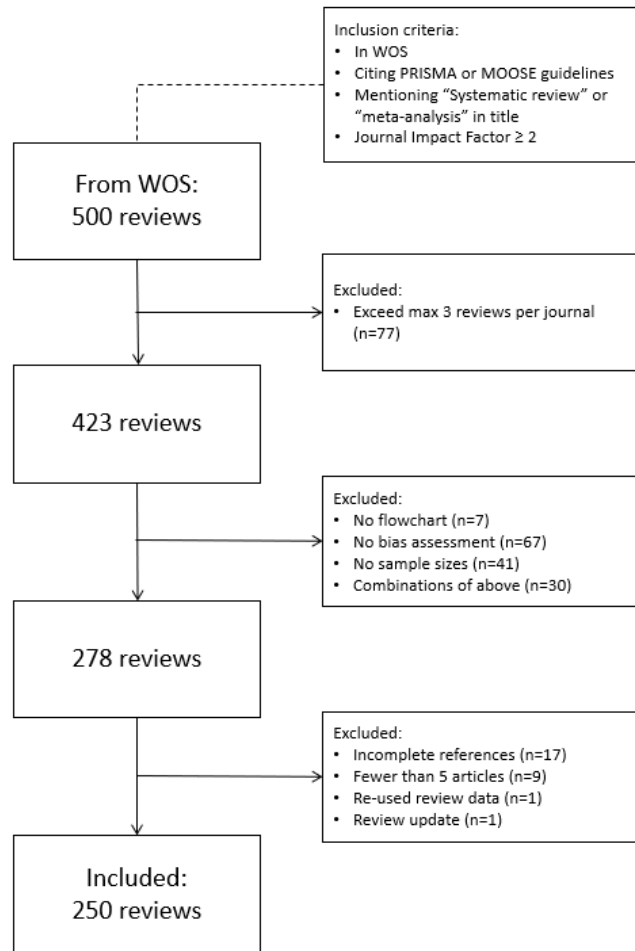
Inclusion criteria:
- In WOS
- Citing PRISMA or MOOSE guidelines
- Mentioning “Systematic review” or “meta-analysis” in title
- Journal Impact Factor ≥ 2

From WOS:
500 reviews

Excluded:
- Exceed max 3 reviews per journal (n=77)

423 reviews

Excluded:
- No flowchart (n=7)
- No bias assessment (n=67)
- No sample sizes (n=41)
- Combinations of above (n=30)

278 reviews

Excluded:
- Incomplete references (n=17)
- Fewer than 5 articles (n=9)
- Re-used review data (n=1)
- Review update (n=1)

Included:
250 reviews